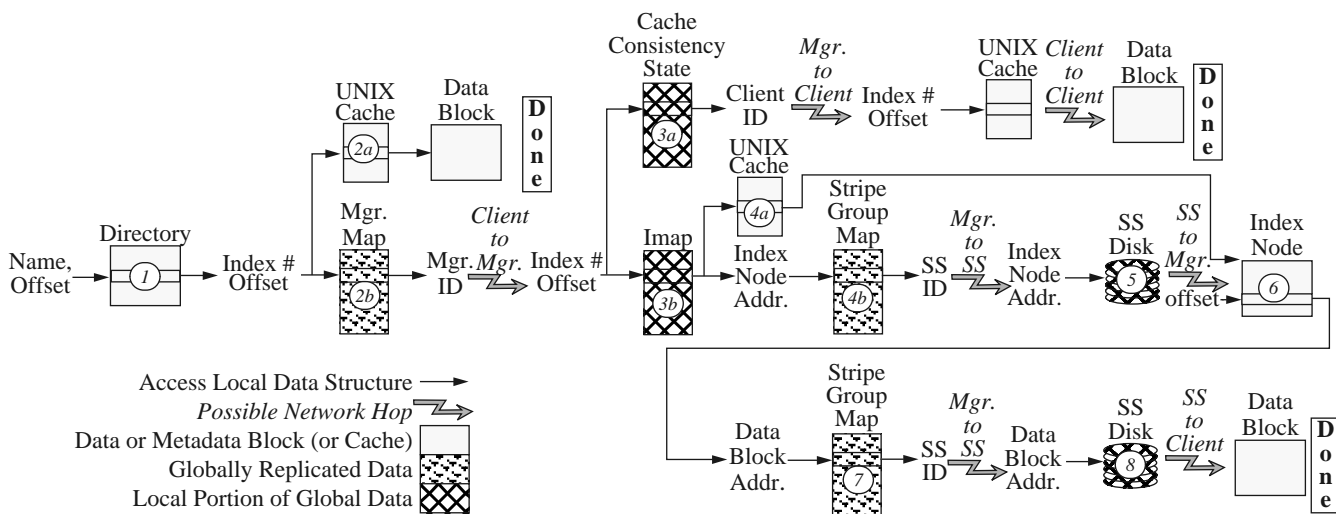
Name, Offset

Directory

1

Index # Offset

UNIX Cache

2a

Data Block

Done

Mgr. Map

2b

Mgr. ID

Client to Mgr.

Index # Offset

Cache Consistency State

3a

Client ID

Mgr. to Client

Index # Offset

UNIX Cache

Client to Client

Data Block

Done

Imap

3b

UNIX Cache

4a

Index Node Addr.

Stripe Group Map

4b

SS ID

Mgr. to SS

Index Node Addr.

SS Disk

5

SS to Mgr.

offset

Index Node

6

Data Block Addr.

Stripe Group Map

7

SS ID

Mgr. to SS

Data Block Addr.

SS Disk

8

SS to Client

Data Block

Done

Access Local Data Structure

Possible Network Hop

Data or Metadata Block (or Cache)

Globally Replicated Data

Local Portion of Global Data